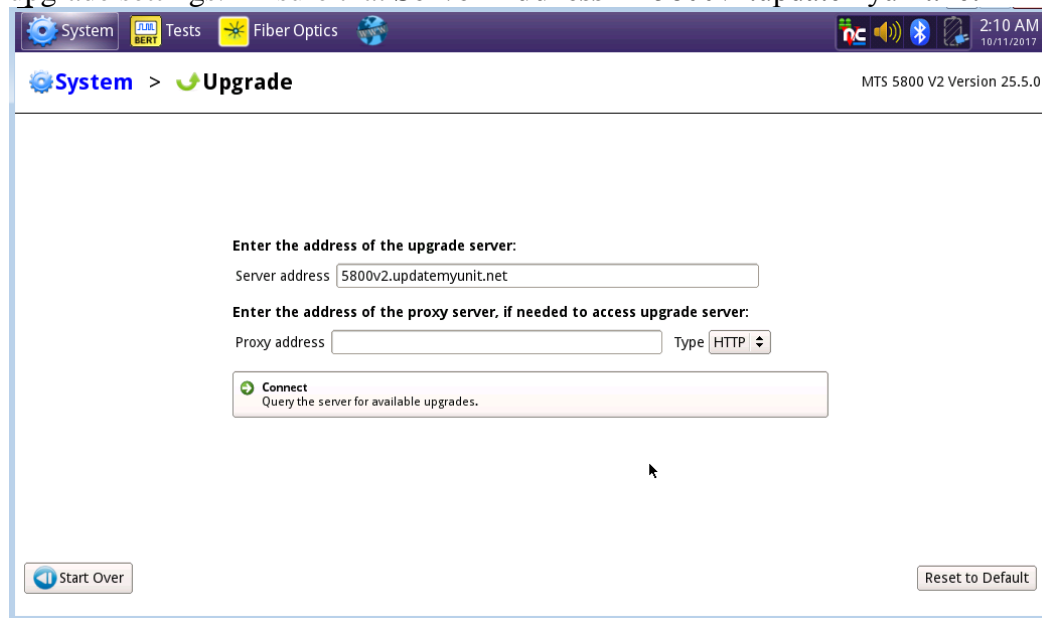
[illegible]

System BERT Tests Fiber Optics 2:10 AM 10/11/2017

System > Upgrade

MTS 5800 V2 Version 25.5.0

Enter the address of the upgrade server:

Server address 5800v2.updatemyunit.net

Enter the address of the proxy server, if needed to access upgrade server:

Proxy address Type HTTP

Connect
Query the server for available upgrades.

Start Over

Reset to Default